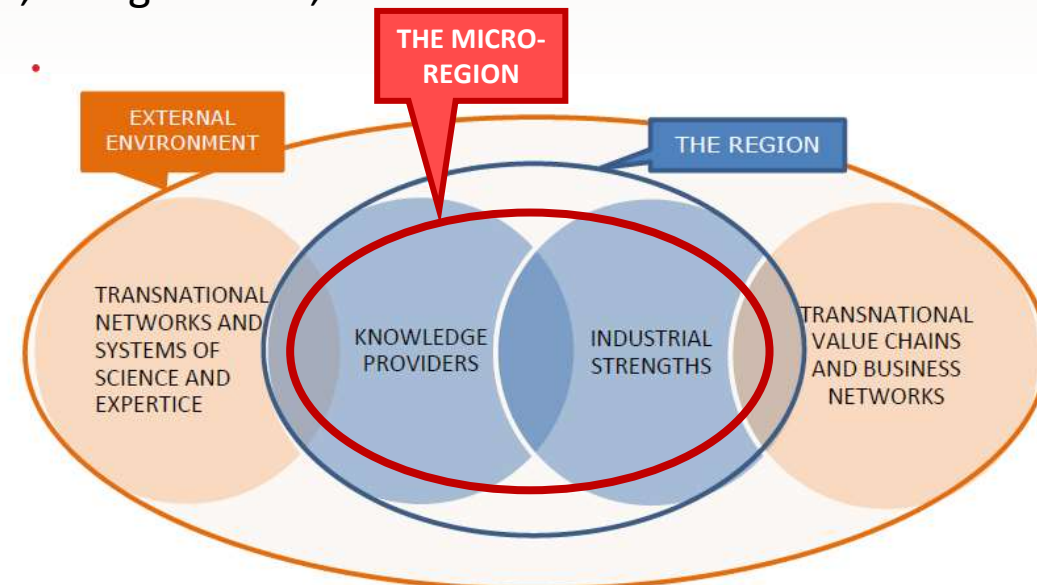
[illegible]

•

THE MICRO-REGION

EXTERNAL ENVIRONMENT

THE REGION

TRANSNATIONAL NETWORKS AND SYSTEMS OF SCIENCE AND EXPERTICE

KNOWLEDGE PROVIDERS

INDUSTRIAL STRENGTHS

TRANSNATIONAL VALUE CHAINS AND BUSINESS NETWORKS